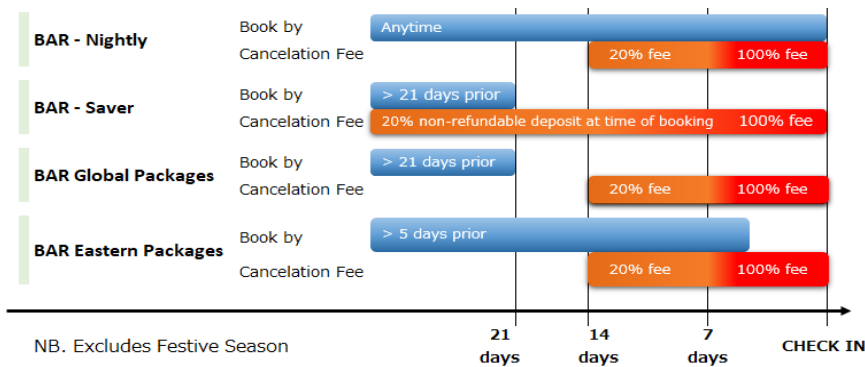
BAR - Nightly
Book by
Anytime
Cancelation Fee
20% fee
100% fee

BAR - Saver
Book by
> 21 days prior
Cancelation Fee
20% non-refundable deposit at time of booking
100% fee

BAR Global Packages
Book by
> 21 days prior
Cancelation Fee
20% fee
100% fee

BAR Eastern Packages
Book by
> 5 days prior
Cancelation Fee
20% fee
100% fee

NB. Excludes Festive Season

21 days
14 days
7 days
CHECK IN